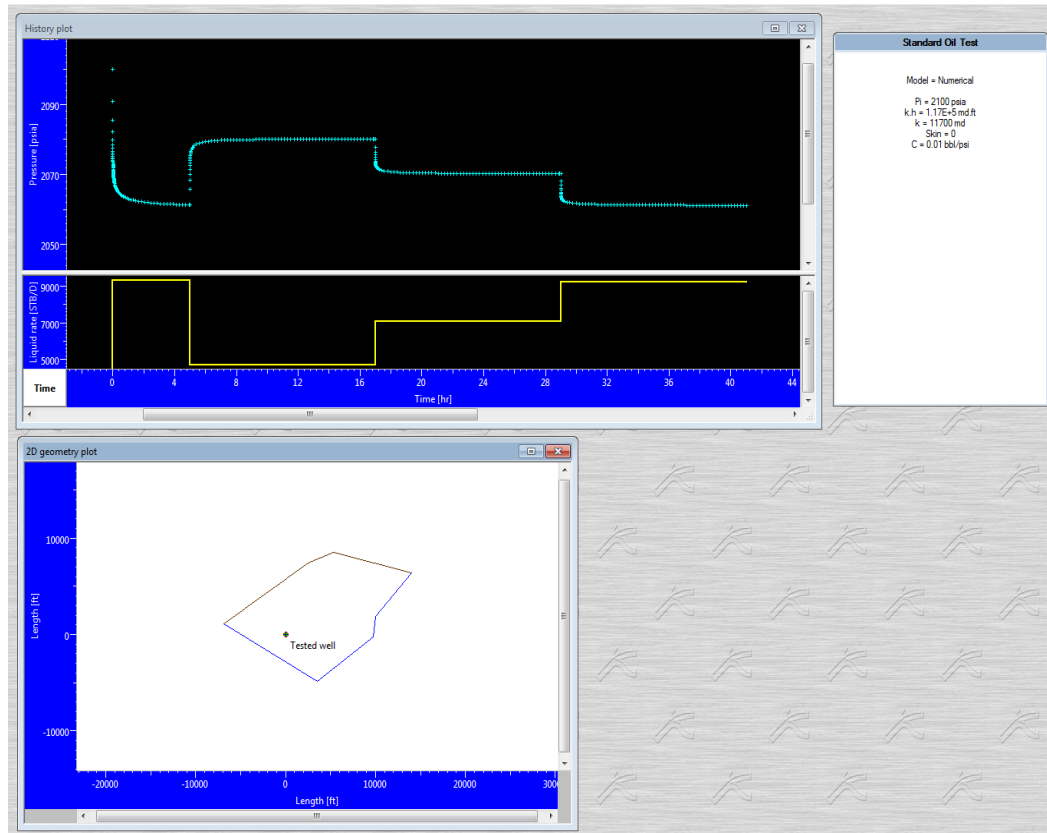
History plot

2090
2070
2050
Pressure [psia]

9000
7000
5000
Liquid rate [STB/D]

Time
0 4 8 12 16 20 24 28 32 36 40 44
Time [hr]

Standard Oil Test

Model = Numerical

Pi = 2100 psia
k.h = 1.17E+5 md.ft
k = 11700 md
Skin = 0
C = 0.01 bbl/psi

2D geometry plot

10000
0
-10000
Length [ft]

Tested well

-20000 -10000 0 10000 20000 3000
Length [ft]